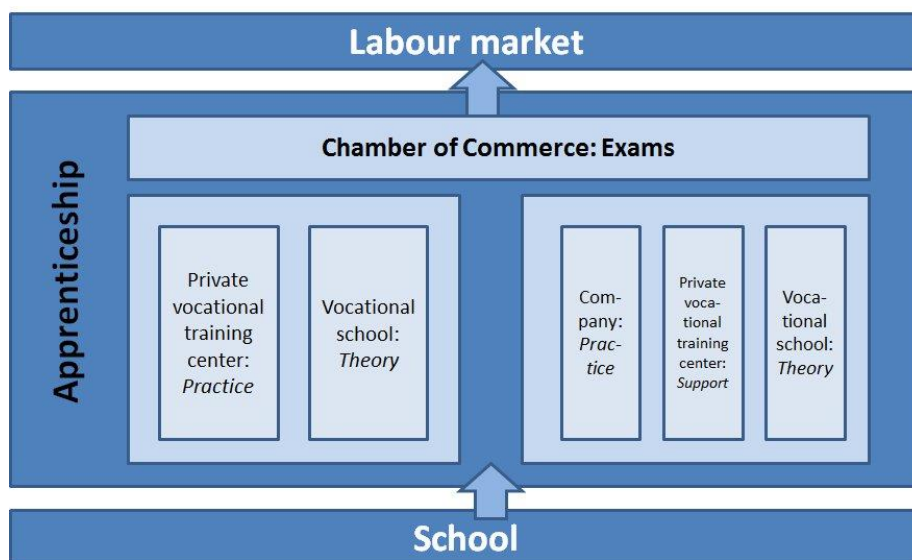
Labour market

Apprenticeship

Chamber of Commerce: Exams

Private vocational training center: *Practice*

Vocational school: *Theory*

Company: *Practice*

Private vocational training center: *Support*

Vocational school: *Theory*

School